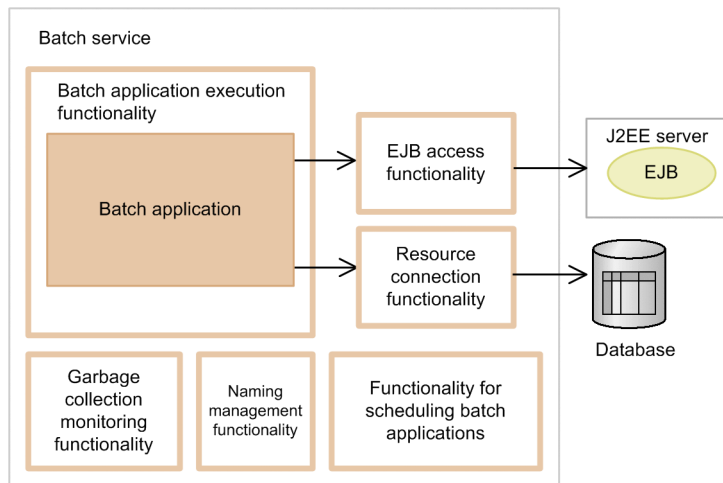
Batch service

Batch application execution functionality

Batch application

EJB access functionality

Resource connection functionality

J2EE server

EJB

Database

Garbage collection monitoring functionality

Naming management functionality

Functionality for scheduling batch applications